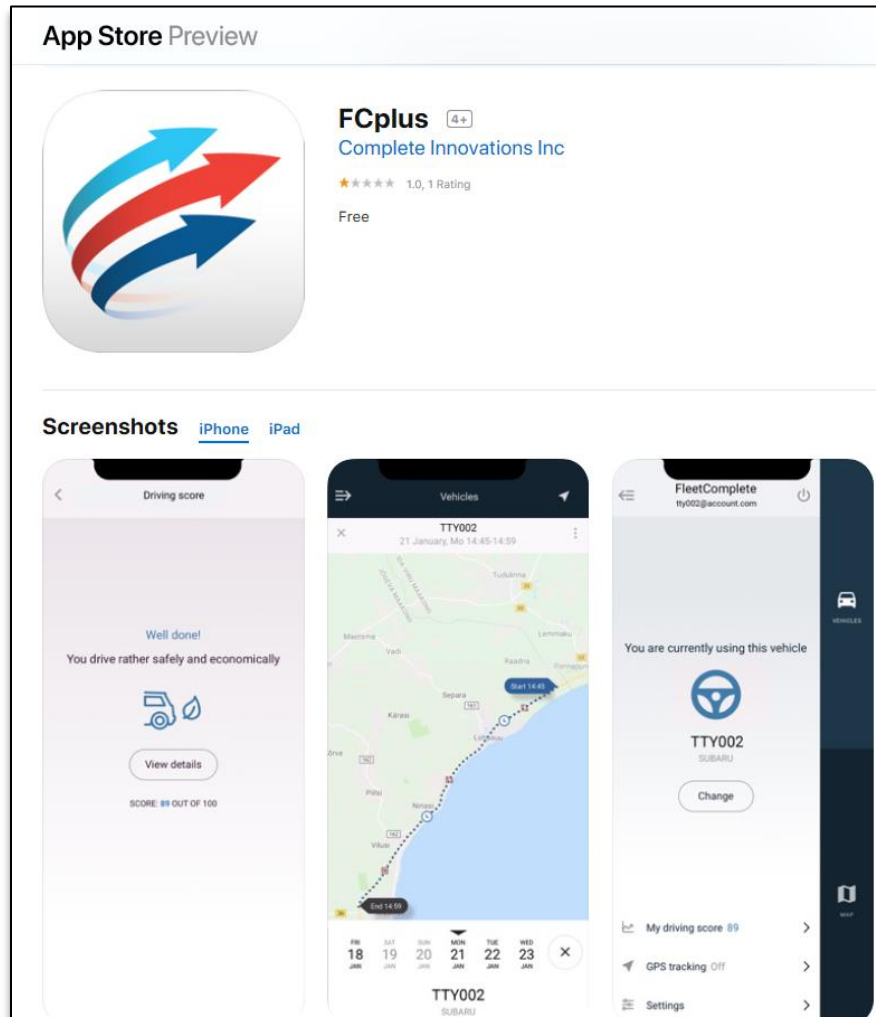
App Store Preview

FCplus 4+
Complete Innovations Inc
★★★★★ 1.0, 1 Rating
Free

Screenshots iPhone iPad

Driving score

Well done!
You drive rather safely and economically

View details

SCORE: 89 OUT OF 100

Vehicles

TTY002
21 January, Mo 14:45-14:59

Tudu
Lemmaku
Maarme
Vadi
Raadra
Separa
Start 14:45
Kärasi
Piilsi
Ninasi
Vilusi
End 14:59

FRI 18 JAN
SAT 19 JAN
SUN 20 JAN
MON 21 JAN
TUE 22 JAN
WED 23 JAN

TTY002
SUBARU

FleetComplete
tty002@account.com

VEHICLES

You are currently using this vehicle

TTY002
SUBARU

Change

MAP

My driving score 89
GPS tracking Off
Settings